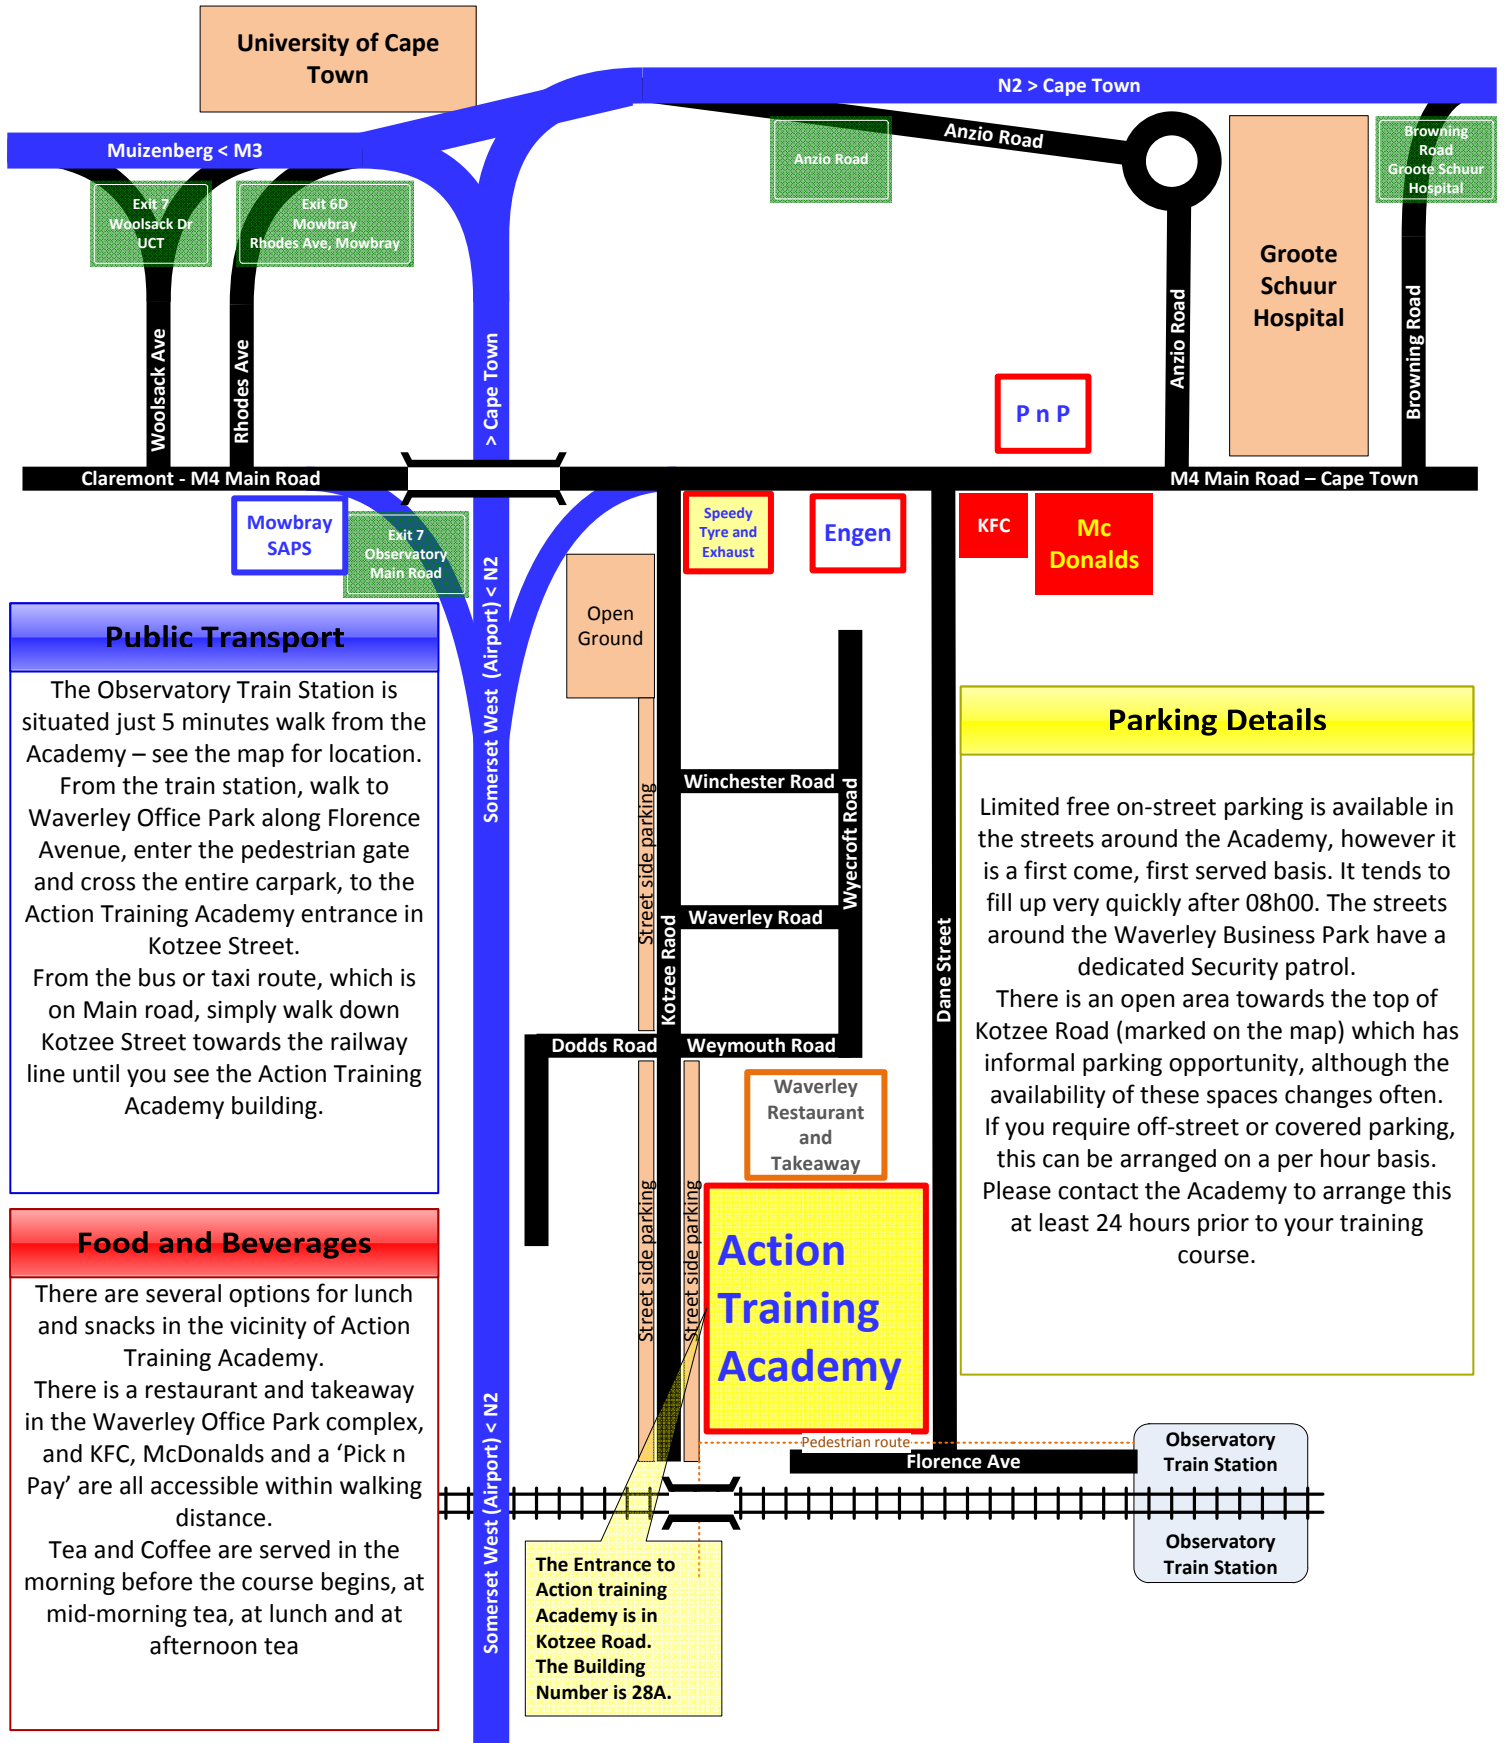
University of Cape Town

N2 > Cape Town

Muizenberg < M3

Anzio Road

Anzio Road

Browning Road Groote Schuur Hospital

Exit 7 Woolsack Dr UCT

Exit 6D Mowbray Rhodes Ave, Mowbray

Woolsack Ave

Rhodes Ave

> Cape Town

Anzio Road

Groote Schuur Hospital

Browning Road

P n P

Claremont - M4 Main Road

M4 Main Road – Cape Town

Mowbray SAPS

Exit 7 Observatory Main Road

Somerset West (Airport) < N2

Speedy Tyre and Exhaust

Engen

KFC

Mc Donalds

Open Ground

Public Transport

The Observatory Train Station is situated just 5 minutes walk from the Academy – see the map for location. From the train station, walk to Waverley Office Park along Florence Avenue, enter the pedestrian gate and cross the entire carpark, to the Action Training Academy entrance in Kotzee Street.
From the bus or taxi route, which is on Main road, simply walk down Kotzee Street towards the railway line until you see the Action Training Academy building.

Parking Details

Limited free on-street parking is available in the streets around the Academy, however it is a first come, first served basis. It tends to fill up very quickly after 08h00. The streets around the Waverley Business Park have a dedicated Security patrol.
There is an open area towards the top of Kotzee Road (marked on the map) which has informal parking opportunity, although the availability of these spaces changes often.
If you require off-street or covered parking, this can be arranged on a per hour basis. Please contact the Academy to arrange this at least 24 hours prior to your training course.

Winchester Road

Wyecroft Road

Street side parking

Waverley Road

Kotzee Raod

Dane Street

Dodds Road

Weymouth Road

Waverley Restaurant and Takeaway

Food and Beverages

There are several options for lunch and snacks in the vicinity of Action Training Academy.
There is a restaurant and takeaway in the Waverley Office Park complex, and KFC, McDonalds and a ‘Pick n Pay’ are all accessible within walking distance.
Tea and Coffee are served in the morning before the course begins, at mid-morning tea, at lunch and at afternoon tea

Street side parking

Street side parking

Action Training Academy

Pedestrian route

Florence Ave

Observatory Train Station

Observatory Train Station

Somerset West (Airport) < N2

The Entrance to Action training Academy is in Kotzee Road. The Building Number is 28A.